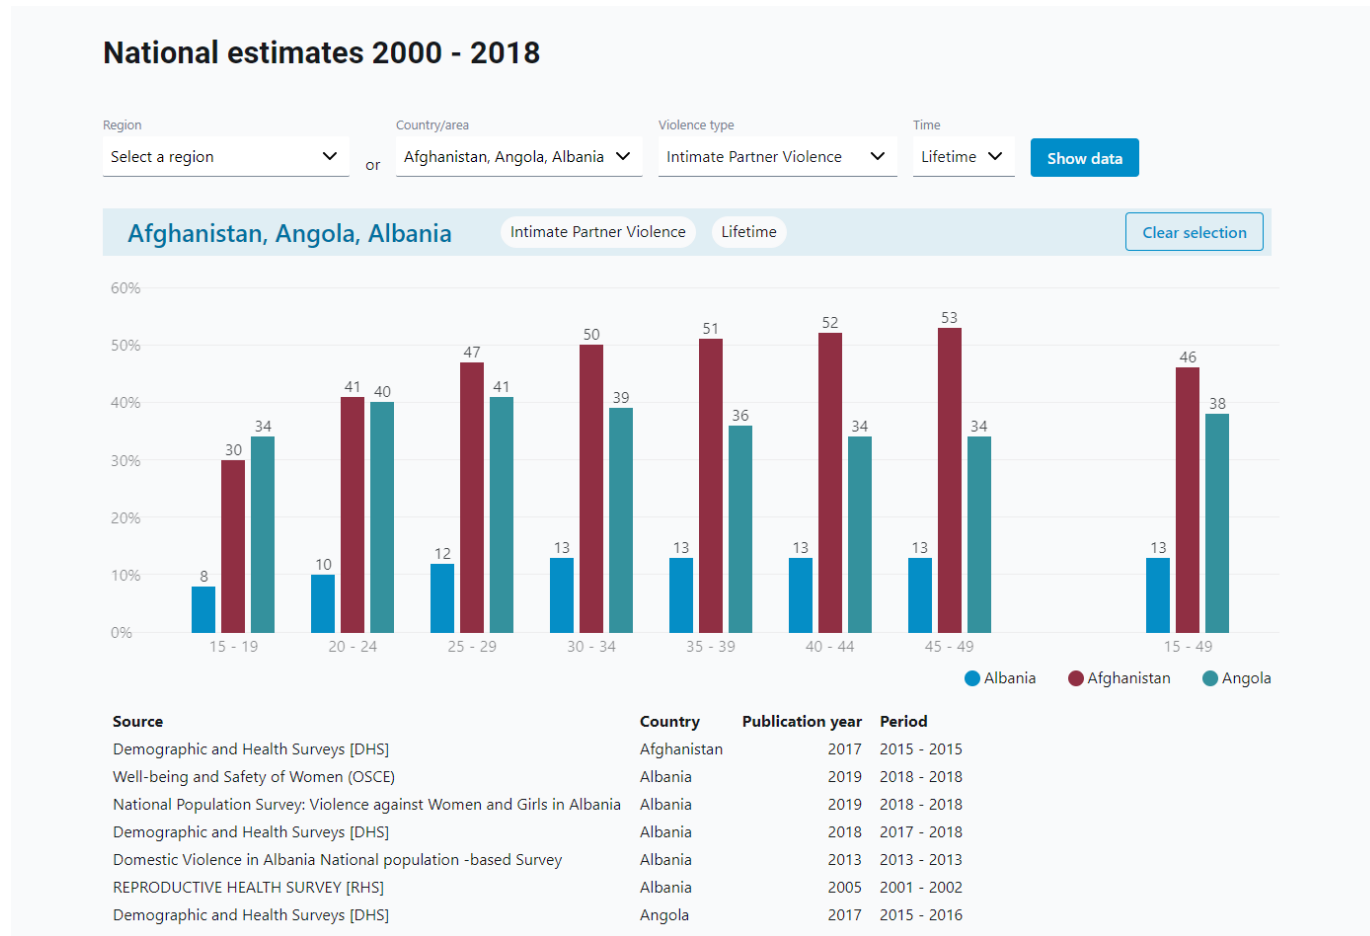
National estimates 2000 - 2018

Region
Select a region
or
Country/area
Afghanistan, Angola, Albania
Violence type
Intimate Partner Violence
Time
Lifetime
Show data

Afghanistan, Angola, Albania
Intimate Partner Violence
Lifetime
Clear selection

60%
50%
40%
30%
20%
10%
0%

| | Albania | Afghanistan | Angola |
|---|---|---|---|
| 15 - 19 | 8 | 30 | 34 |
| 20 - 24 | 10 | 41 | 40 |
| 25 - 29 | 12 | 47 | 41 |
| 30 - 34 | 13 | 50 | 39 |
| 35 - 39 | 13 | 51 | 36 |
| 40 - 44 | 13 | 52 | 34 |
| 45 - 49 | 13 | 53 | 34 |
| 15 - 49 | 13 | 46 | 38 |

Albania Afghanistan Angola

| Source | Country | Publication year | Period |
|---|---|---|---|
| Demographic and Health Surveys [DHS] | Afghanistan | 2017 | 2015 - 2015 |
| Well-being and Safety of Women (OSCE) | Albania | 2019 | 2018 - 2018 |
| National Population Survey: Violence against Women and Girls in Albania | Albania | 2019 | 2018 - 2018 |
| Demographic and Health Surveys [DHS] | Albania | 2018 | 2017 - 2018 |
| Domestic Violence in Albania National population -based Survey | Albania | 2013 | 2013 - 2013 |
| REPRODUCTIVE HEALTH SURVEY [RHS] | Albania | 2005 | 2001 - 2002 |
| Demographic and Health Surveys [DHS] | Angola | 2017 | 2015 - 2016 |